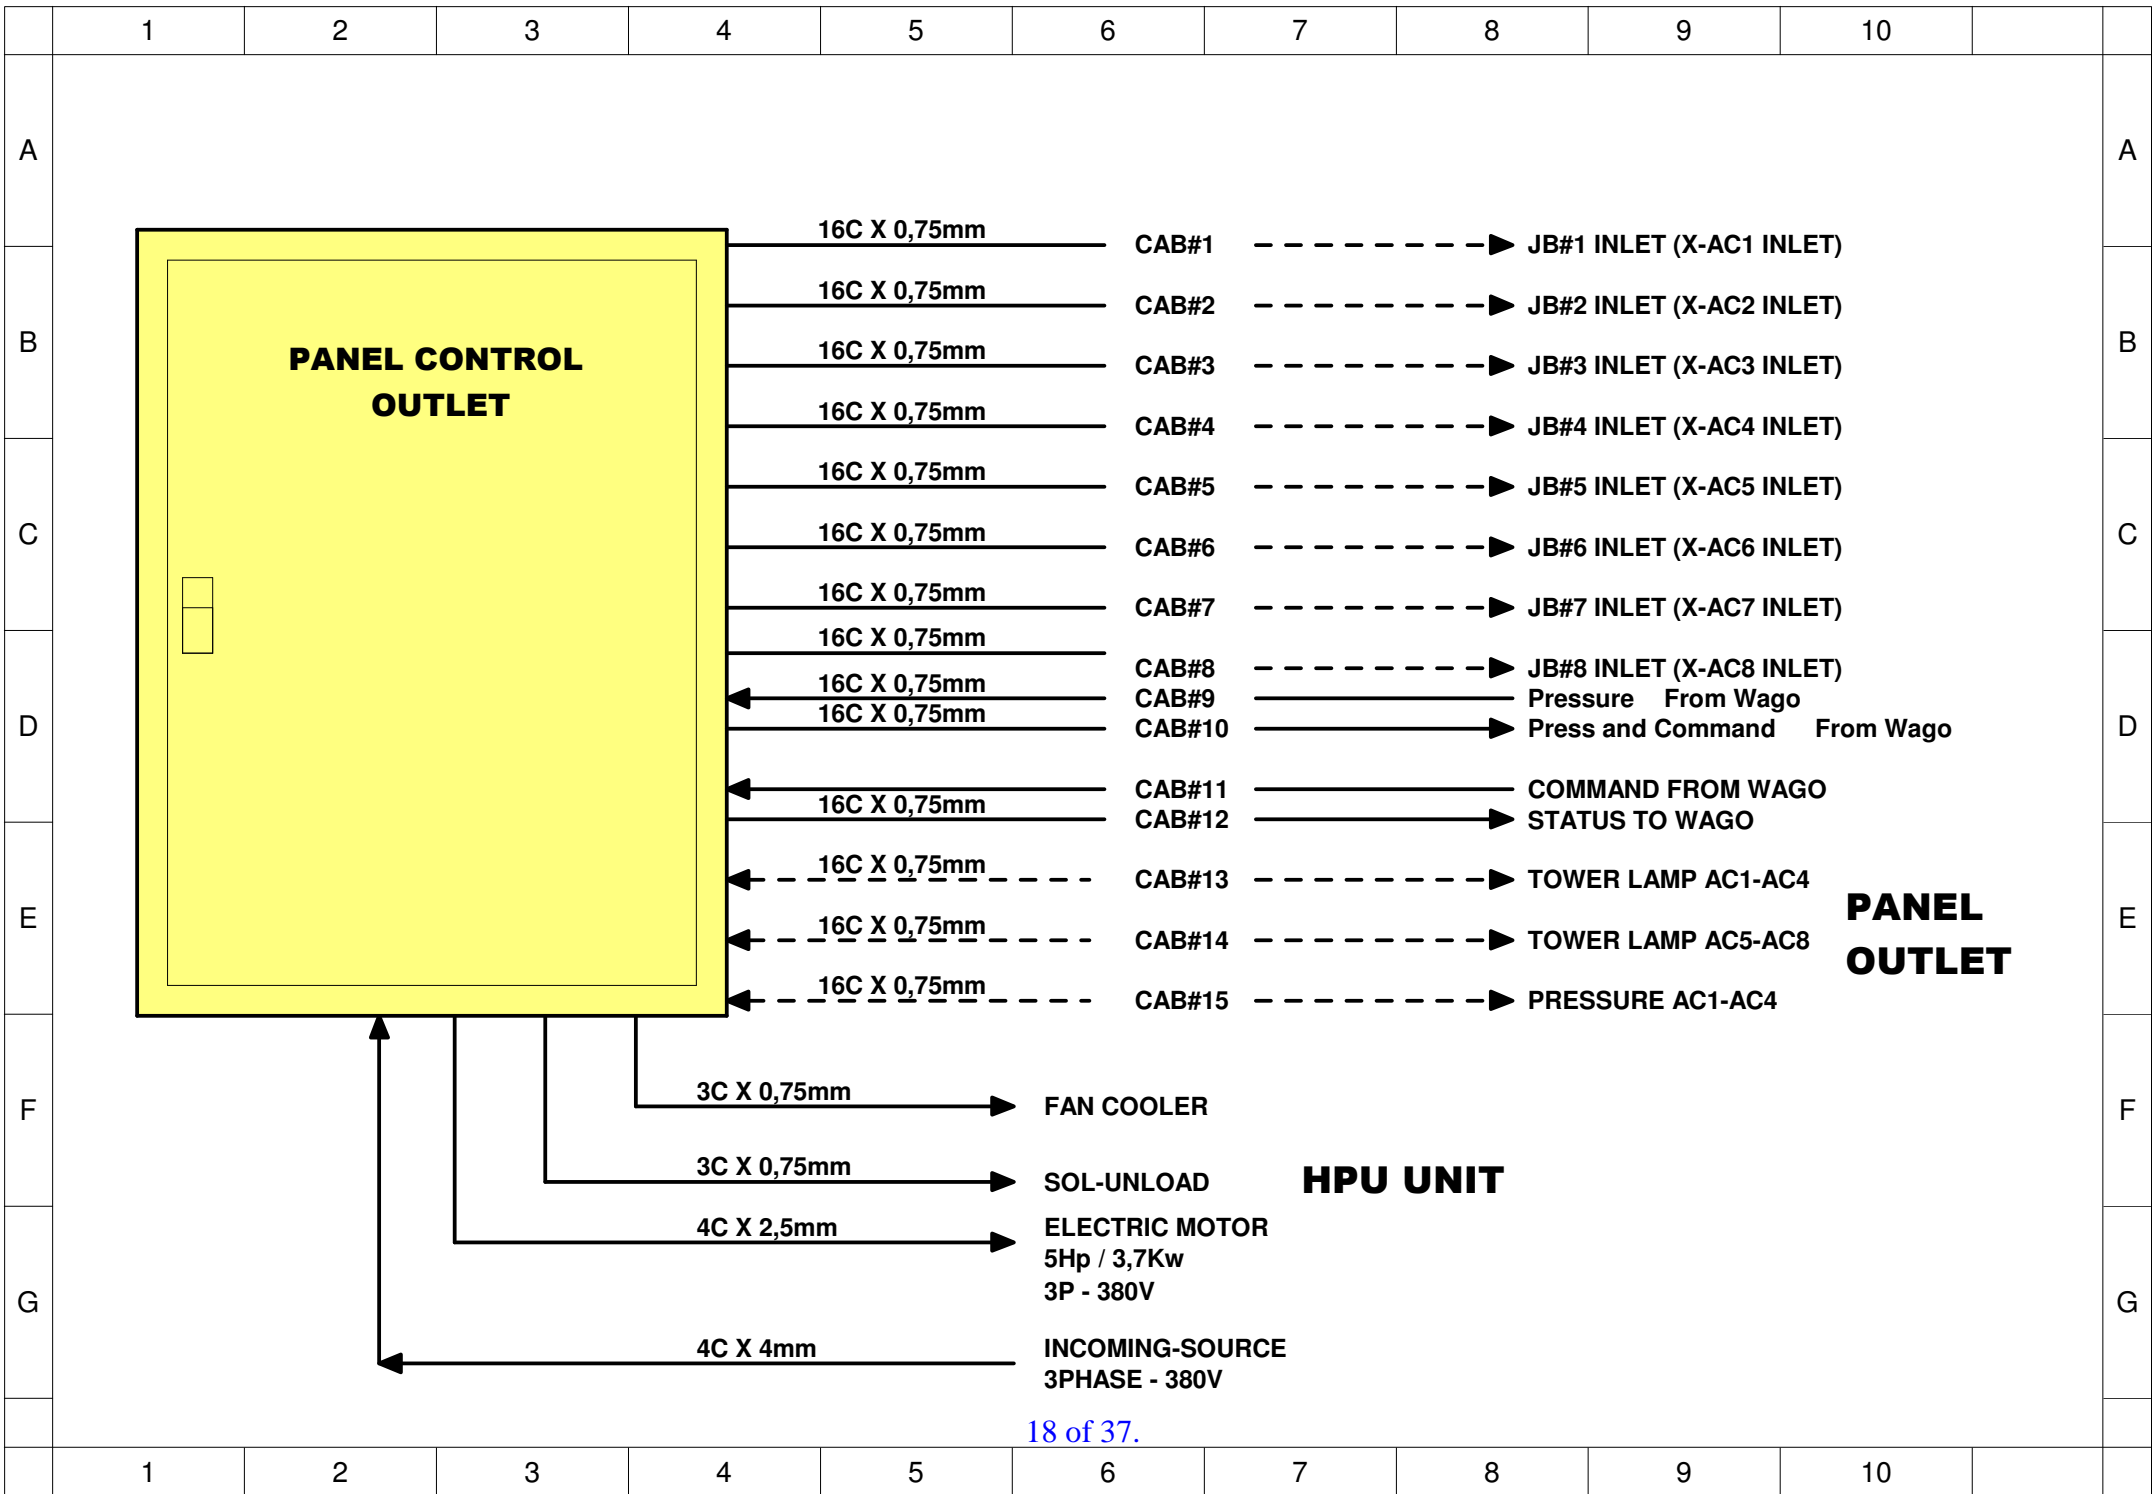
1 2 3 4 5 6 7 8 9 10

A
B
C
D
E
F
G

PANEL CONTROL OUTLET

16C X 0,75mm CAB#1 JB#1 INLET (X-AC1 INLET)
16C X 0,75mm CAB#2 JB#2 INLET (X-AC2 INLET)
16C X 0,75mm CAB#3 JB#3 INLET (X-AC3 INLET)
16C X 0,75mm CAB#4 JB#4 INLET (X-AC4 INLET)
16C X 0,75mm CAB#5 JB#5 INLET (X-AC5 INLET)
16C X 0,75mm CAB#6 JB#6 INLET (X-AC6 INLET)
16C X 0,75mm CAB#7 JB#7 INLET (X-AC7 INLET)
16C X 0,75mm CAB#8 JB#8 INLET (X-AC8 INLET)
16C X 0,75mm CAB#9 Pressure From Wago
16C X 0,75mm CAB#10 Press and Command From Wago
CAB#11 COMMAND FROM WAGO
16C X 0,75mm CAB#12 STATUS TO WAGO
16C X 0,75mm CAB#13 TOWER LAMP AC1-AC4
16C X 0,75mm CAB#14 TOWER LAMP AC5-AC8
16C X 0,75mm CAB#15 PRESSURE AC1-AC4

PANEL OUTLET

3C X 0,75mm FAN COOLER
3C X 0,75mm SOL-UNLOAD
HPU UNIT
4C X 2,5mm ELECTRIC MOTOR 5Hp / 3,7Kw 3P - 380V
4C X 4mm INCOMING-SOURCE 3PHASE - 380V

18 of 37.

1 2 3 4 5 6 7 8 9 10

A
B
C
D
E
F
G